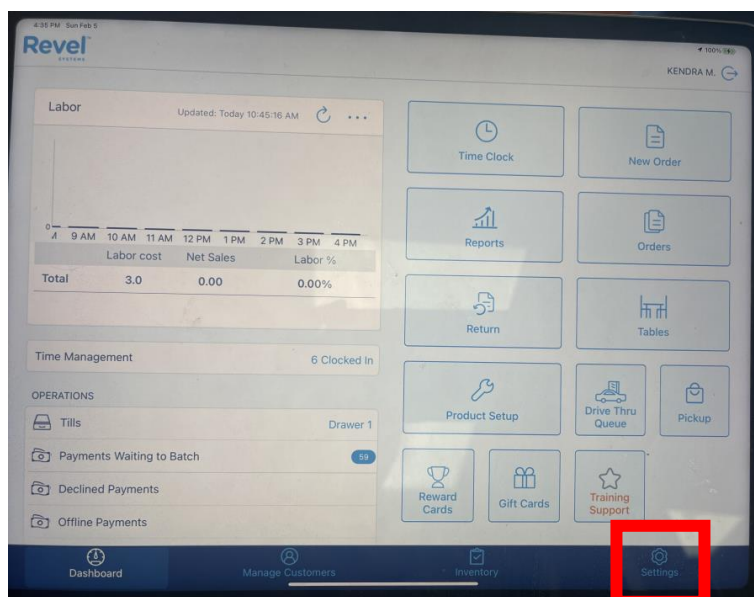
4:35 PM Sun Feb 5

Revel SYSTEMS

100%

KENDRA M.

Labor

Updated: Today 10:45:16 AM

0

9 AM 10 AM 11 AM 12 PM 1 PM 2 PM 3 PM 4 PM

| | Labor cost | Net Sales | Labor % |
|---|---|---|---|
| Total | 3.0 | 0.00 | 0.00% |

Time Management

6 Clocked In

OPERATIONS

Tills

Drawer 1

Payments Waiting to Batch

59

Declined Payments

Offline Payments

Time Clock

New Order

Reports

Orders

Return

Tables

Product Setup

Drive Thru Queue

Pickup

Reward Cards

Gift Cards

Training Support

Dashboard

Manage Customers

Inventory

Settings